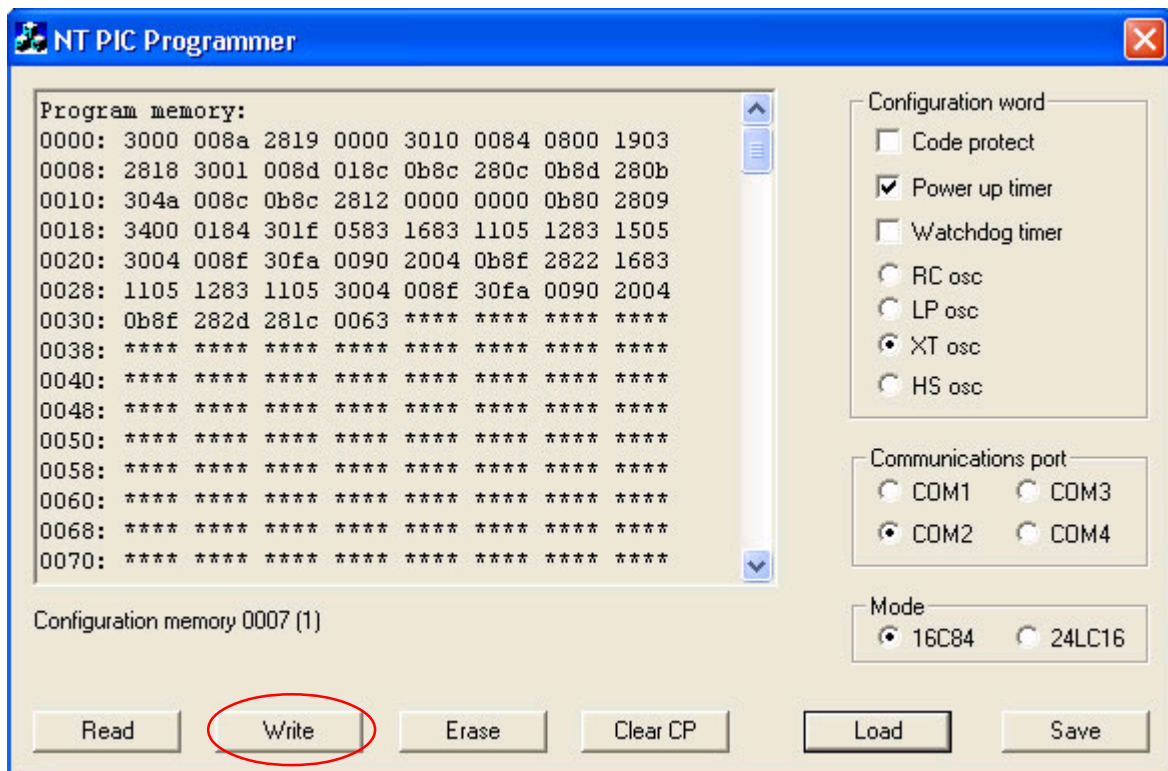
NT PIC Programmer

Program memory:
0000: 3000 008a 2819 0000 3010 0084 0800 1903
0008: 2818 3001 008d 018c 0b8c 280c 0b8d 280b
0010: 304a 008c 0b8c 2812 0000 0000 0b80 2809
0018: 3400 0184 301f 0583 1683 1105 1283 1505
0020: 3004 008f 30fa 0090 2004 0b8f 2822 1683
0028: 1105 1283 1105 3004 008f 30fa 0090 2004
0030: 0b8f 282d 281c 0063 **** **** **** ****
0038: **** **** **** **** **** **** **** ****
0040: **** **** **** **** **** **** **** ****
0048: **** **** **** **** **** **** **** ****
0050: **** **** **** **** **** **** **** ****
0058: **** **** **** **** **** **** **** ****
0060: **** **** **** **** **** **** **** ****
0068: **** **** **** **** **** **** **** ****
0070: **** **** **** **** **** **** **** ****

Configuration memory 0007 (1)

Configuration word
Code protect
Power up timer
Watchdog timer
RC osc
LP osc
XT osc
HS osc

Communications port
COM1
COM3
COM2
COM4

Mode
16C84
24LC16

Read
Write
Erase
Clear CP
Load
Save